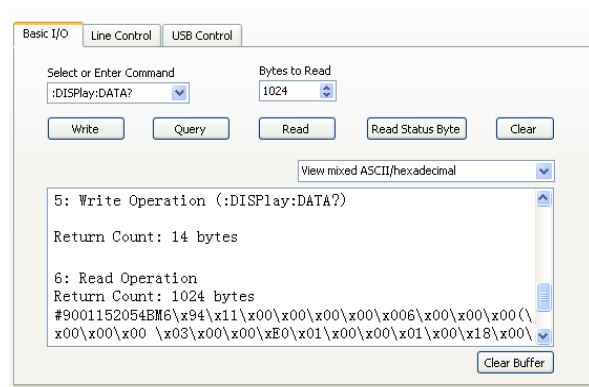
Basic I/O | Line Control | USB Control

Select or Enter Command
:DISPlay:DATA?

Bytes to Read
1024

Write
Query
Read
Read Status Byte
Clear

View mixed ASCII/hexadecimal

5: Write Operation (:DISPlay:DATA?)

Return Count: 14 bytes

6: Read Operation
Return Count: 1024 bytes
#9001152054BM6\x94\x11\x00\x00\x00\x00\x006\x00\x00\x00(\x00\x00\x00 \x03\x00\x00\xE0\x01\x00\x00\x01\x00\x18\x00\

Clear Buffer